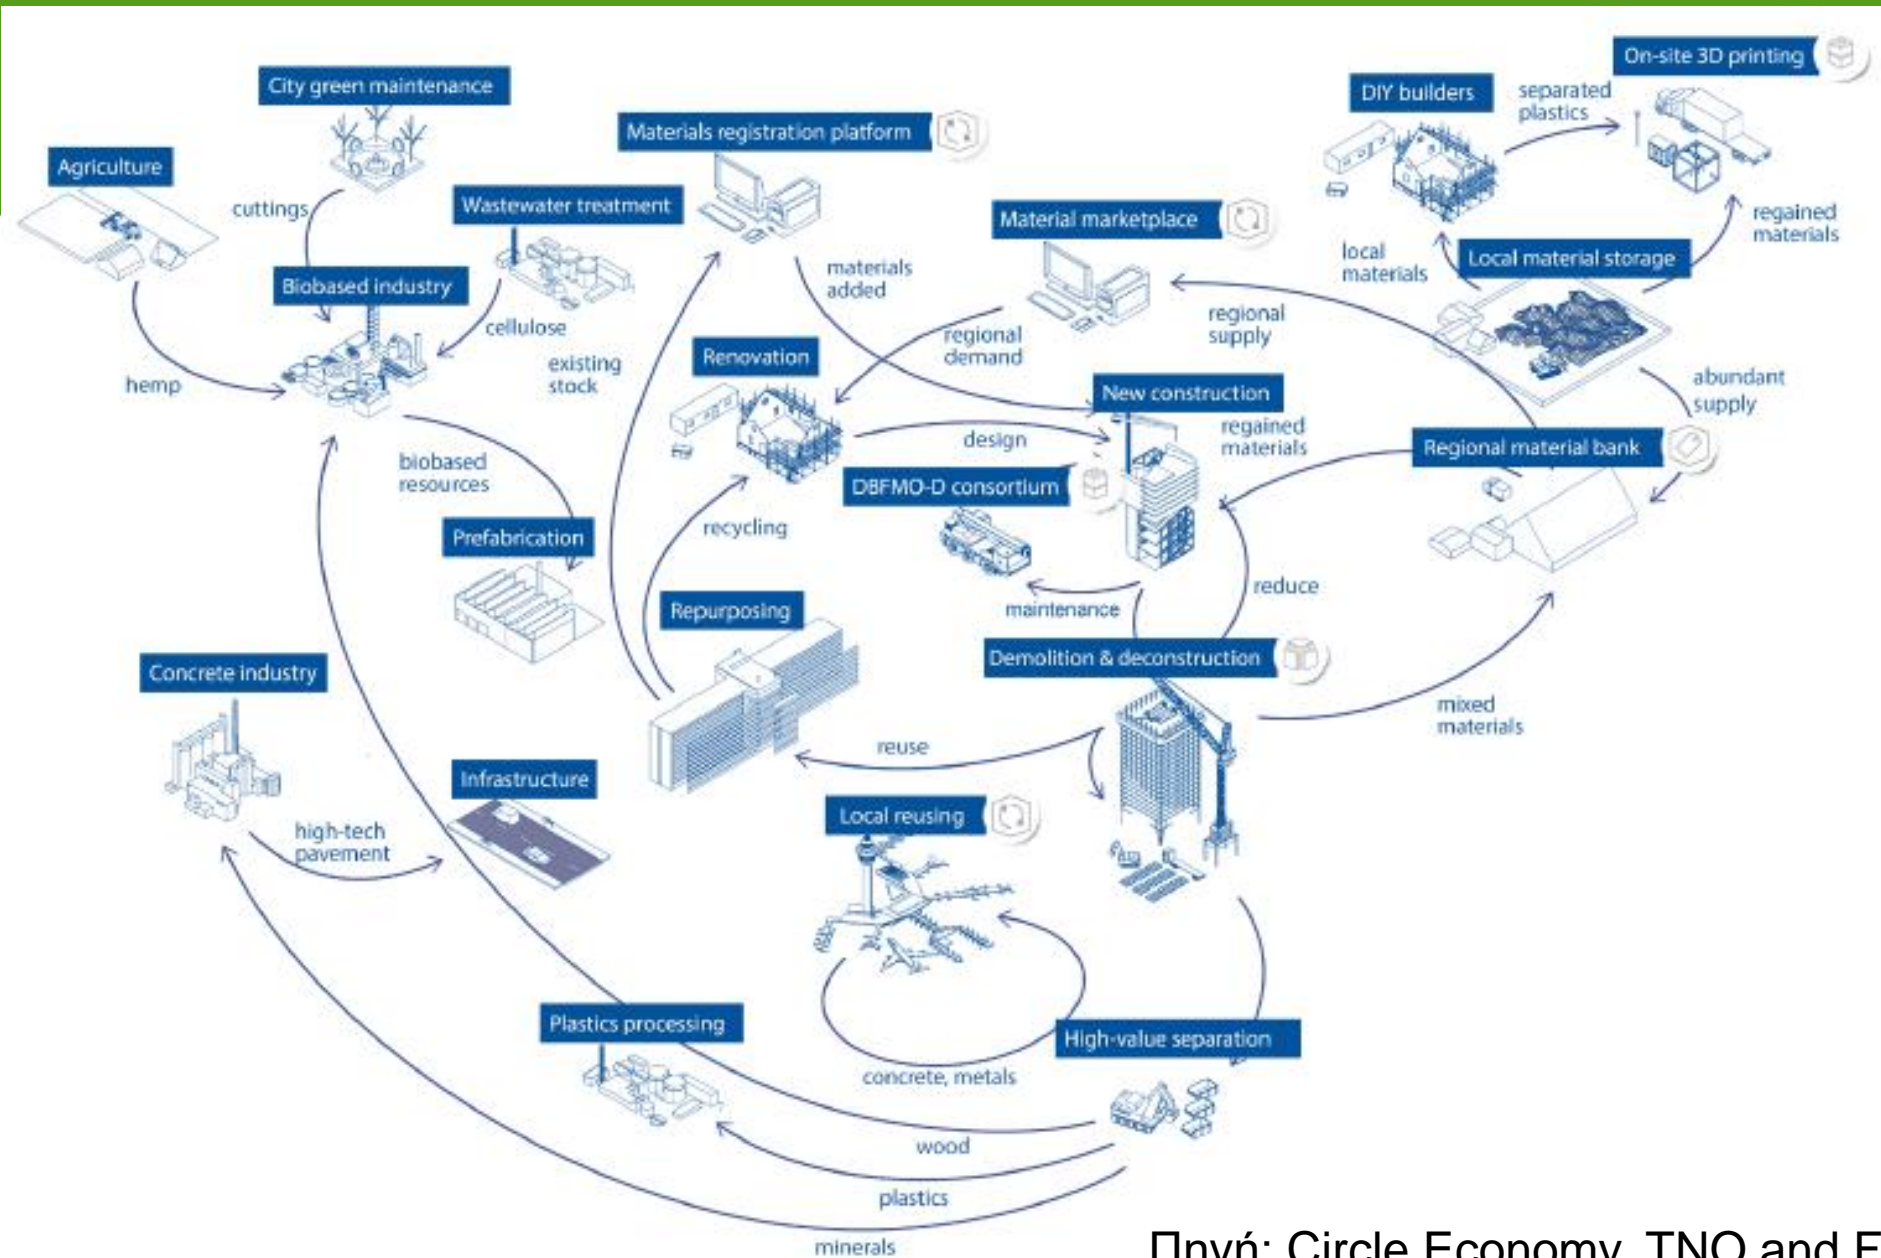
City green maintenance

Agriculture

cuttings

Wastewater treatment

Materials registration platform

DIY builders

separated plastics

On-site 3D printing

Material marketplace

regained materials

local materials

Local material storage

Biobased industry

cellulose

materials added

hemp

existing stock

regional demand

regional supply

Renovation

abundant supply

New construction

design

regained materials

Regional material bank

biobased resources

DBFMO-D consortium

recycling

Prefabrication

reduce

maintenance

Repurposing

Demolition & deconstruction

Concrete industry

mixed materials

reuse

Infrastructure

Local reusing

high-tech pavement

Plastics processing

High-value separation

concrete, metals

wood

plastics

minerals

Πηγή: Circle Economy, TNO and F